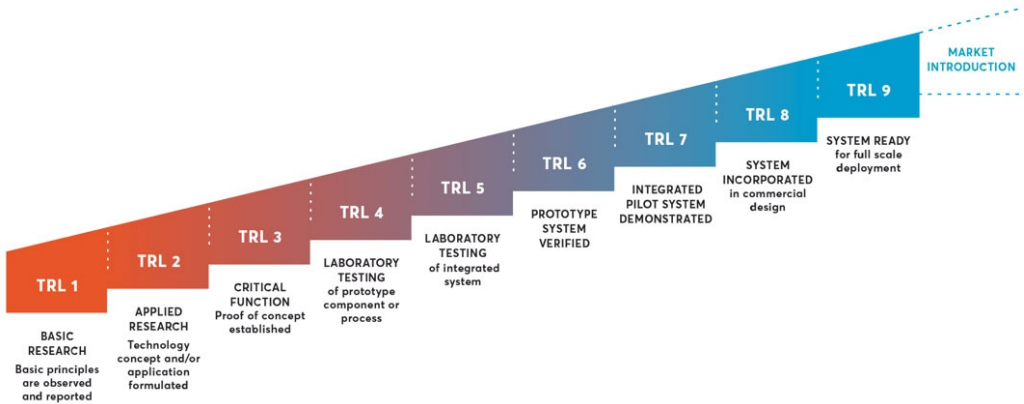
TRL 1

BASIC RESEARCH
Basic principles are observed and reported

TRL 2

APPLIED RESEARCH
Technology concept and/or application formulated

TRL 3

CRITICAL FUNCTION
Proof of concept established

TRL 4

LABORATORY TESTING
of prototype component or process

TRL 5

LABORATORY TESTING
of integrated system

TRL 6

PROTOTYPE SYSTEM VERIFIED

TRL 7

INTEGRATED PILOT SYSTEM DEMONSTRATED

TRL 8

SYSTEM INCORPORATED
in commercial design

TRL 9

SYSTEM READY
for full scale deployment

MARKET INTRODUCTION